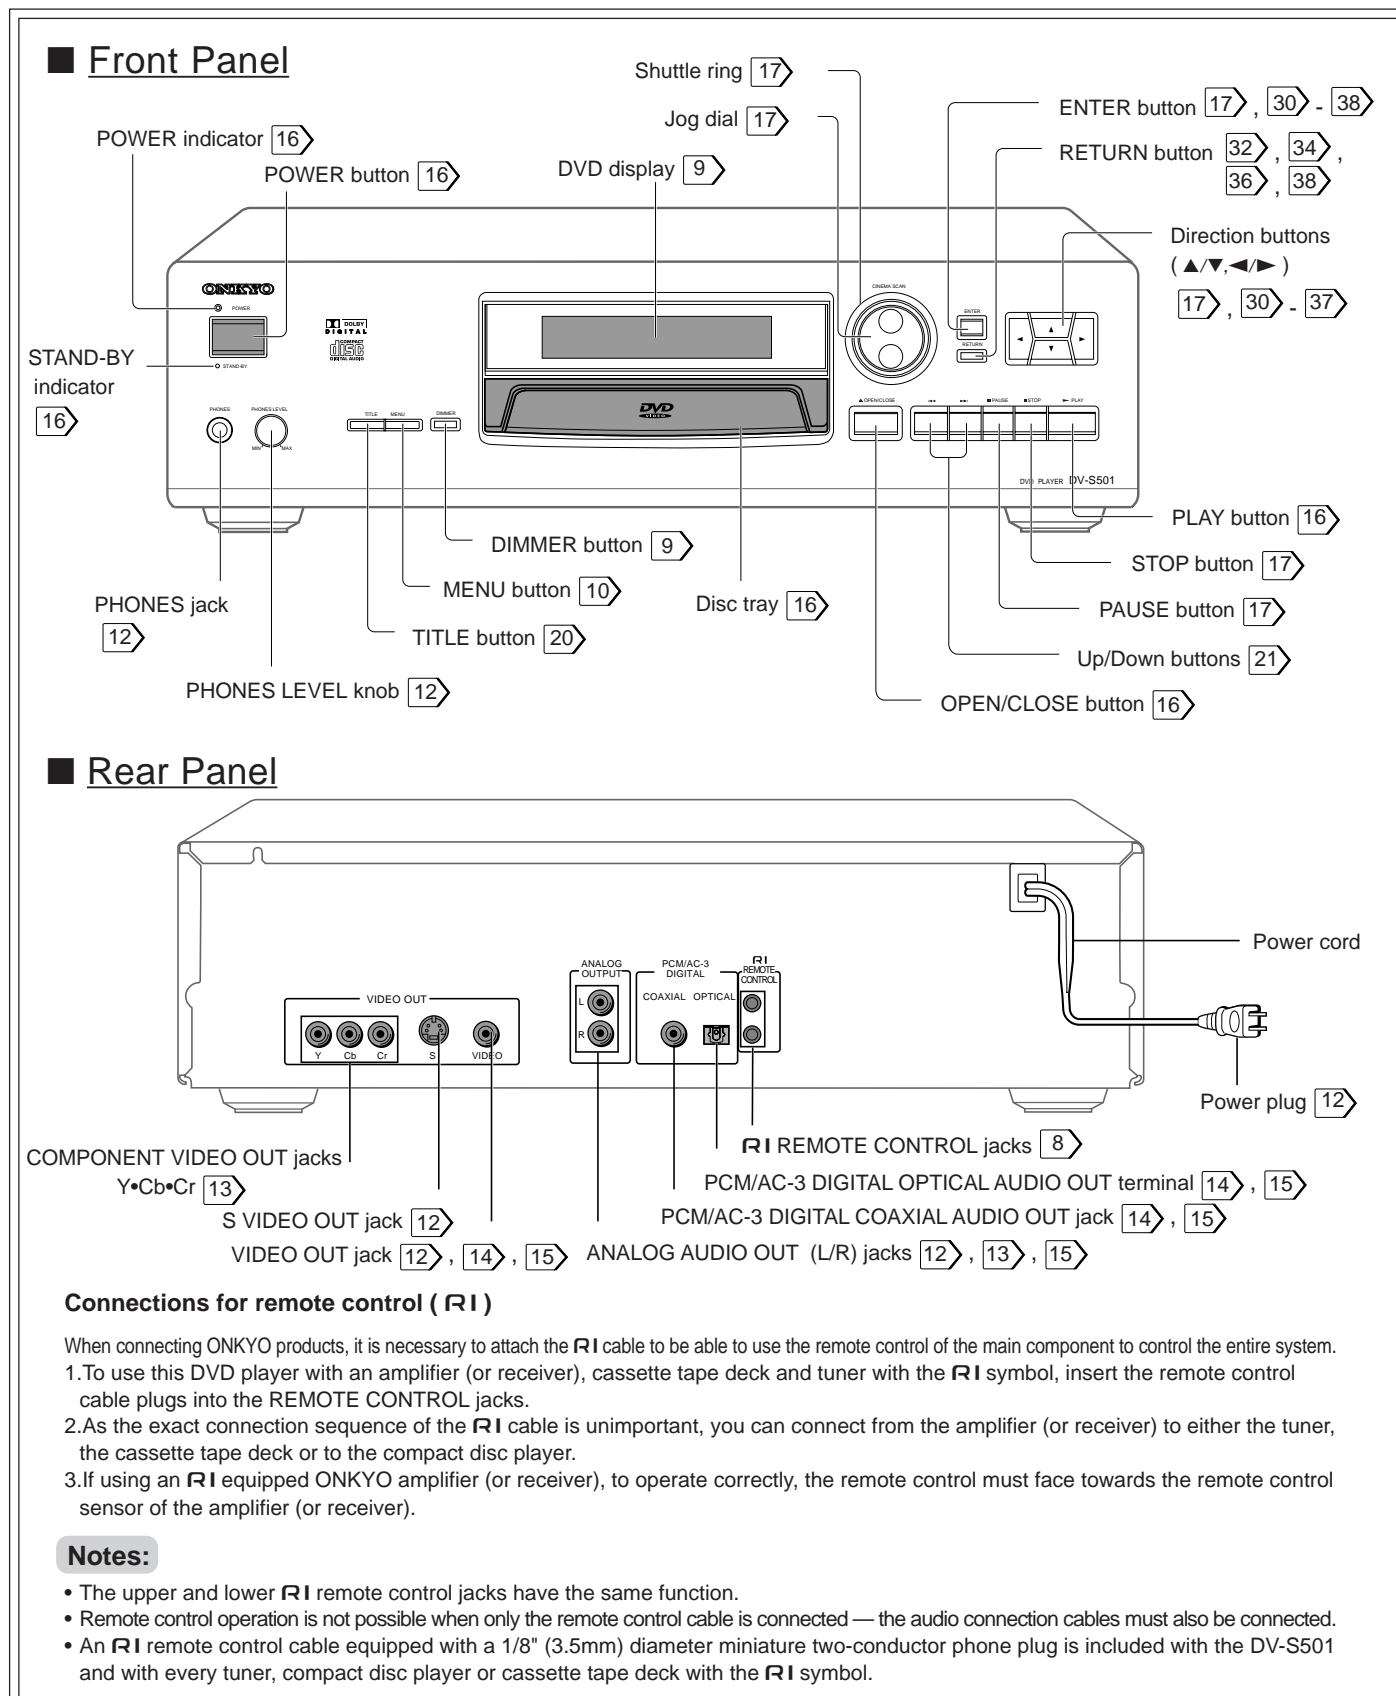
■ Front Panel

Shuttle ring 17
Jog dial 17
ENTER button 17, 30 - 38
RETURN button 32, 34, 36, 38
POWER indicator 16
POWER button 16
DVD display 9
Direction buttons (▲/▼,◄/►) 17, 30 - 37
STAND-BY indicator 16

ONKYO
POWER
STAND-BY
DOLBY DIGITAL
COMPACT DISC DIGITAL AUDIO
PHONES
PHONES LEVEL
MIN MAX
TITLE MENU
DIMMER
DVD
CINEMA SCAN
ENTER
RETURN
▲ OPEN/CLOSE
■ PAUSE
■ STOP
► PLAY
DVD PLAYER DV-S501

PLAY button 16
DIMMER button 9
STOP button 17
MENU button 10
Disc tray 16
PAUSE button 17
PHONES jack 12
TITLE button 20
Up/Down buttons 21
PHONES LEVEL knob 12
OPEN/CLOSE button 16

■ Rear Panel

Power cord
VIDEO OUT
Y Cb Cr S VIDEO
ANALOG OUTPUT
L R
PCM/AC-3 DIGITAL
COAXIAL OPTICAL
RI REMOTE CONTROL
Power plug 12
RI REMOTE CONTROL jacks 8
COMPONENT VIDEO OUT jacks Y•Cb•Cr 13
PCM/AC-3 DIGITAL OPTICAL AUDIO OUT terminal 14, 15
S VIDEO OUT jack 12
PCM/AC-3 DIGITAL COAXIAL AUDIO OUT jack 14, 15
VIDEO OUT jack 12, 14, 15
ANALOG AUDIO OUT (L/R) jacks 12, 13, 15

Connections for remote control ( RI )

When connecting ONKYO products, it is necessary to attach the RI cable to be able to use the remote control of the main component to control the entire system.
1.To use this DVD player with an amplifier (or receiver), cassette tape deck and tuner with the RI symbol, insert the remote control cable plugs into the REMOTE CONTROL jacks.
2.As the exact connection sequence of the RI cable is unimportant, you can connect from the amplifier (or receiver) to either the tuner, the cassette tape deck or to the compact disc player.
3.If using an RI equipped ONKYO amplifier (or receiver), to operate correctly, the remote control must face towards the remote control sensor of the amplifier (or receiver).

Notes:
• The upper and lower RI remote control jacks have the same function.
• Remote control operation is not possible when only the remote control cable is connected — the audio connection cables must also be connected.
• An RI remote control cable equipped with a 1/8" (3.5mm) diameter miniature two-conductor phone plug is included with the DV-S501 and with every tuner, compact disc player or cassette tape deck with the RI symbol.